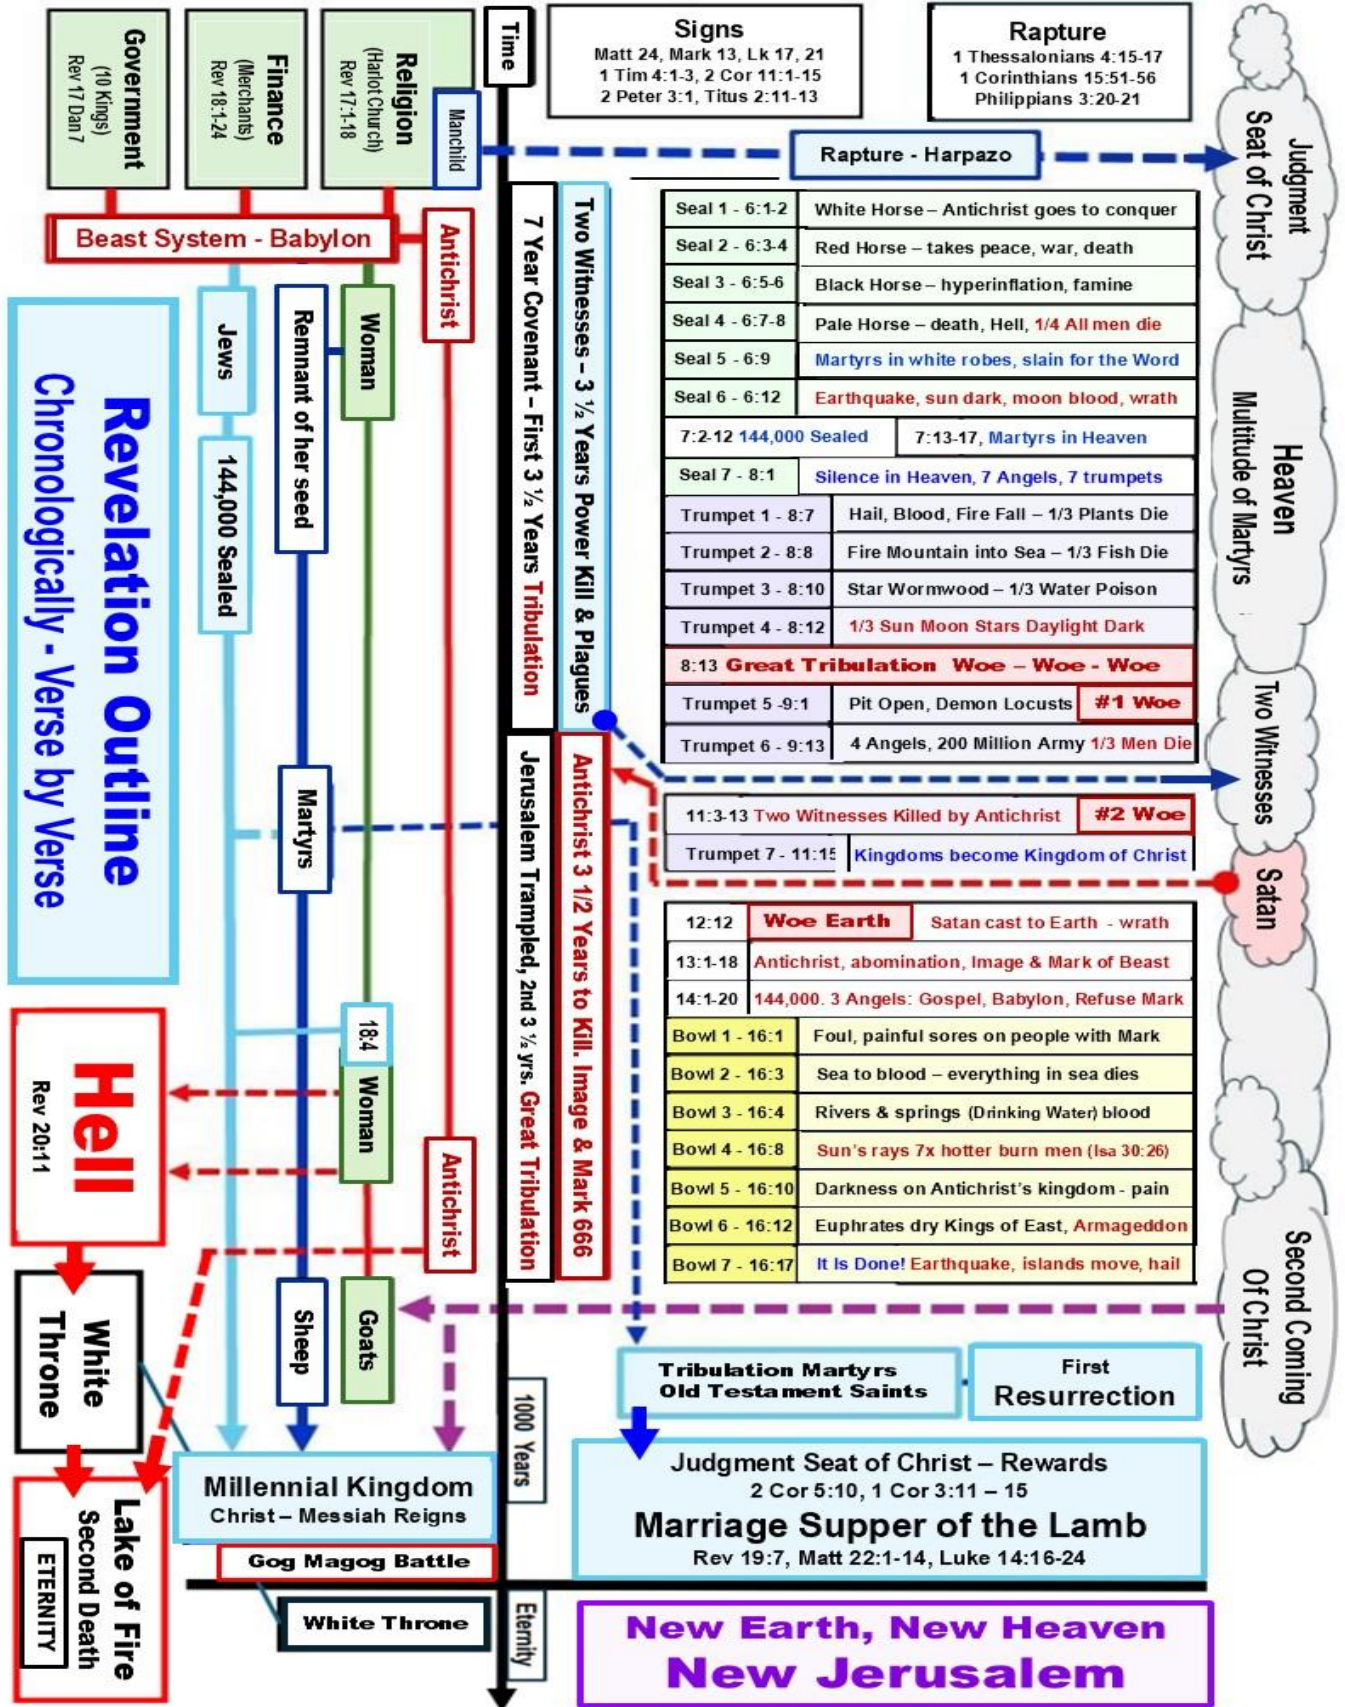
Government
(10 Kings)
Rev 17 Dan 7

Finance
(Merchants)
Rev 18:1-24

Religion
(Harlot Church)
Rev 17:1-18

Manchild

Time

Signs
Matt 24, Mark 13, Lk 17, 21
1 Tim 4:1-3, 2 Cor 11:1-15
2 Peter 3:1, Titus 2:11-13

Rapture
1 Thessalonians 4:15-17
1 Corinthians 15:51-56
Philippians 3:20-21

Rapture - Harpazo

Judgment Seat of Christ

Beast System - Babylon

Antichrist

Revelation Outline
Chronologically - Verse by Verse

Jews

144,000 Sealed

Remnant of her seed

Woman

7 Year Covenant – First 3 ½ Years Tribulation

Two Witnesses – 3 ½ Years Power Kill & Plagues

| Seal 1 - 6:1-2 | White Horse – Antichrist goes to conquer |
|---|---|
| Seal 2 - 6:3-4 | Red Horse – takes peace, war, death |
| Seal 3 - 6:5-6 | Black Horse – hyperinflation, famine |
| Seal 4 - 6:7-8 | Pale Horse – death, Hell, 1/4 All men die |
| Seal 5 - 6:9 | Martyrs in white robes, slain for the Word |
| Seal 6 - 6:12 | Earthquake, sun dark, moon blood, wrath |
| 7:2-12 144,000 Sealed | 7:13-17, Martyrs in Heaven |
| Seal 7 - 8:1 | Silence in Heaven, 7 Angels, 7 trumpets |
| Trumpet 1 - 8:7 | Hail, Blood, Fire Fall – 1/3 Plants Die |
| Trumpet 2 - 8:8 | Fire Mountain into Sea – 1/3 Fish Die |
| Trumpet 3 - 8:10 | Star Wormwood – 1/3 Water Poison |
| Trumpet 4 - 8:12 | 1/3 Sun Moon Stars Daylight Dark |

8:13 Great Tribulation Woe – Woe - Woe

| Trumpet 5 -9:1 | Pit Open, Demon Locusts #1 Woe |
|---|---|
| Trumpet 6 - 9:13 | 4 Angels, 200 Million Army 1/3 Men Die |

Heaven
Multitude of Martyrs

Two Witnesses

11:3-13 Two Witnesses Killed by Antichrist #2 Woe
Trumpet 7 - 11:15 Kingdoms become Kingdom of Christ

Satan

Martyrs

Jerusalem Trampled, 2nd 3 ½ yrs. Great Tribulation

Antichrist 3 1/2 Years to Kill. Image & Mark 666

| 12:12 | Woe Earth Satan cast to Earth - wrath |
|---|---|
| 13:1-18 | Antichrist, abomination, Image & Mark of Beast |
| 14:1-20 | 144,000. 3 Angels: Gospel, Babylon, Refuse Mark |
| Bowl 1 - 16:1 | Foul, painful sores on people with Mark |
| Bowl 2 - 16:3 | Sea to blood – everything in sea dies |
| Bowl 3 - 16:4 | Rivers & springs (Drinking Water) blood |
| Bowl 4 - 16:8 | Sun's rays 7x hotter burn men (Isa 30:26) |
| Bowl 5 - 16:10 | Darkness on Antichrist's kingdom - pain |
| Bowl 6 - 16:12 | Euphrates dry Kings of East, Armageddon |
| Bowl 7 - 16:17 | It Is Done! Earthquake, islands move, hail |

Hell
Rev 20:11

18:4

Woman

Antichrist

Second Coming Of Christ

White Throne

Sheep

Goats

Tribulation Martyrs
Old Testament Saints

First
Resurrection

1000 Years

Judgment Seat of Christ – Rewards
2 Cor 5:10, 1 Cor 3:11 – 15
Marriage Supper of the Lamb
Rev 19:7, Matt 22:1-14, Luke 14:16-24

Millennial Kingdom
Christ – Messiah Reigns

Gog Magog Battle

Lake of Fire
Second Death
ETERNITY

White Throne

Eternity

New Earth, New Heaven
New Jerusalem